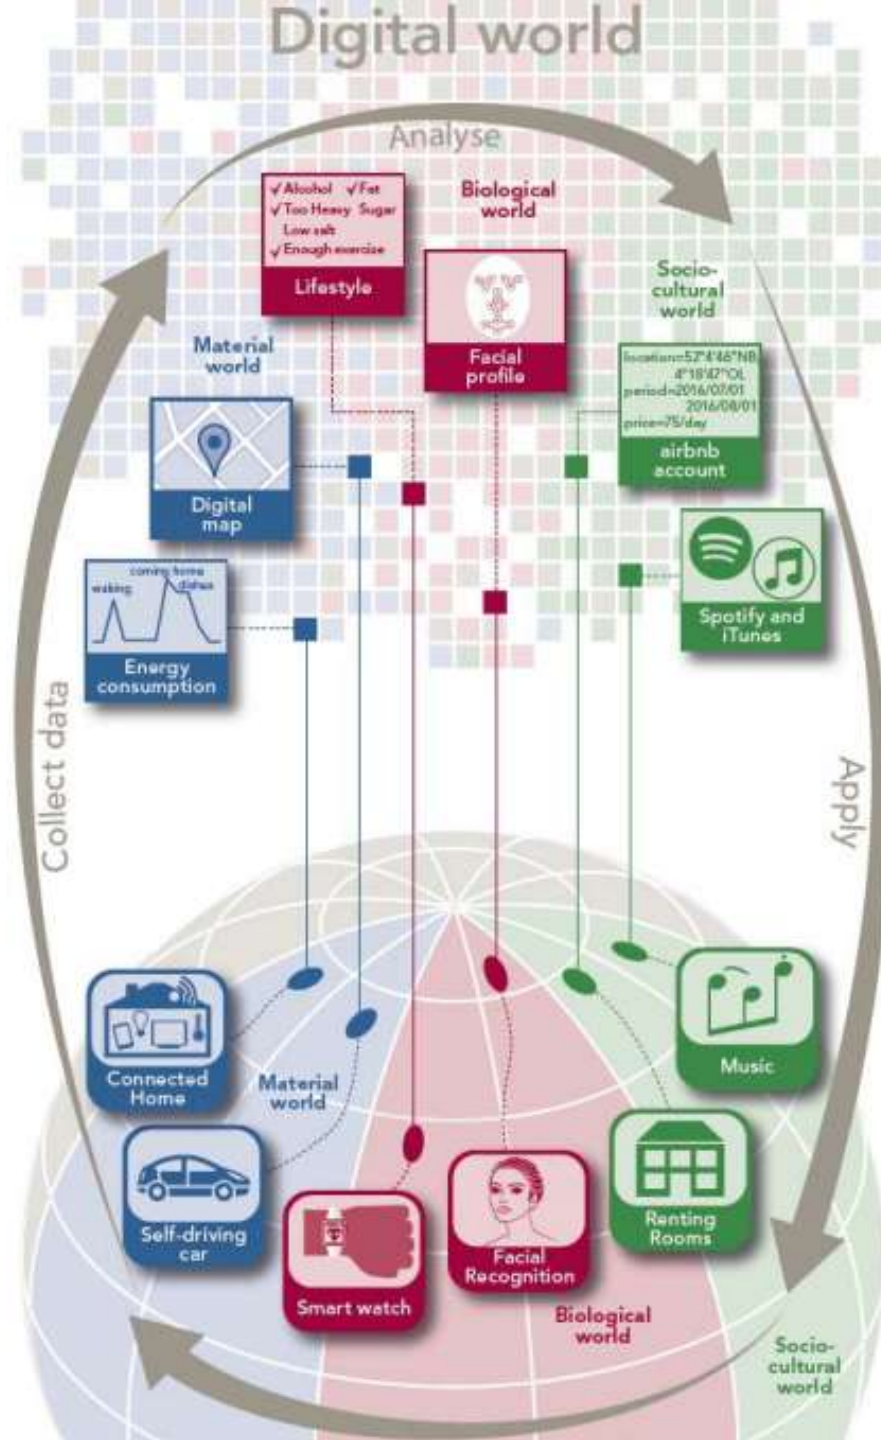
Digital world

Analyse

√Alcohol √Fat
√Too Heavy Sugar
Low salt
√Enough exercise

Lifestyle

Biological world

Facial profile

Socio-cultural world

Material world

location=52°4'46"NB 4°18'47"OL
period=2016/07/01 2016/08/01
price=75/day

airbnb account

Digital map

Spotify and iTunes

waking
coming home
dishes

Energy consumption

Collect data

Apply

Connected Home

Material world

Music

Self-driving car

Smart watch

Facial Recognition

Renting Rooms

Biological world

Socio-cultural world